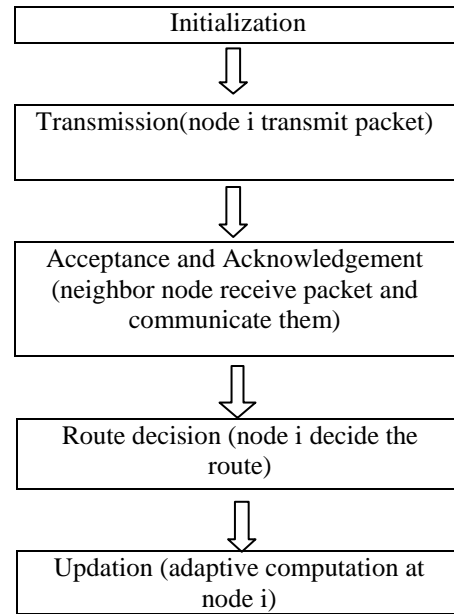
Initialization

Transmission(node i transmit packet)

Acceptance and Acknowledgement (neighbor node receive packet and communicate them)

Route decision (node i decide the route)

Updation (adaptive computation at node i)